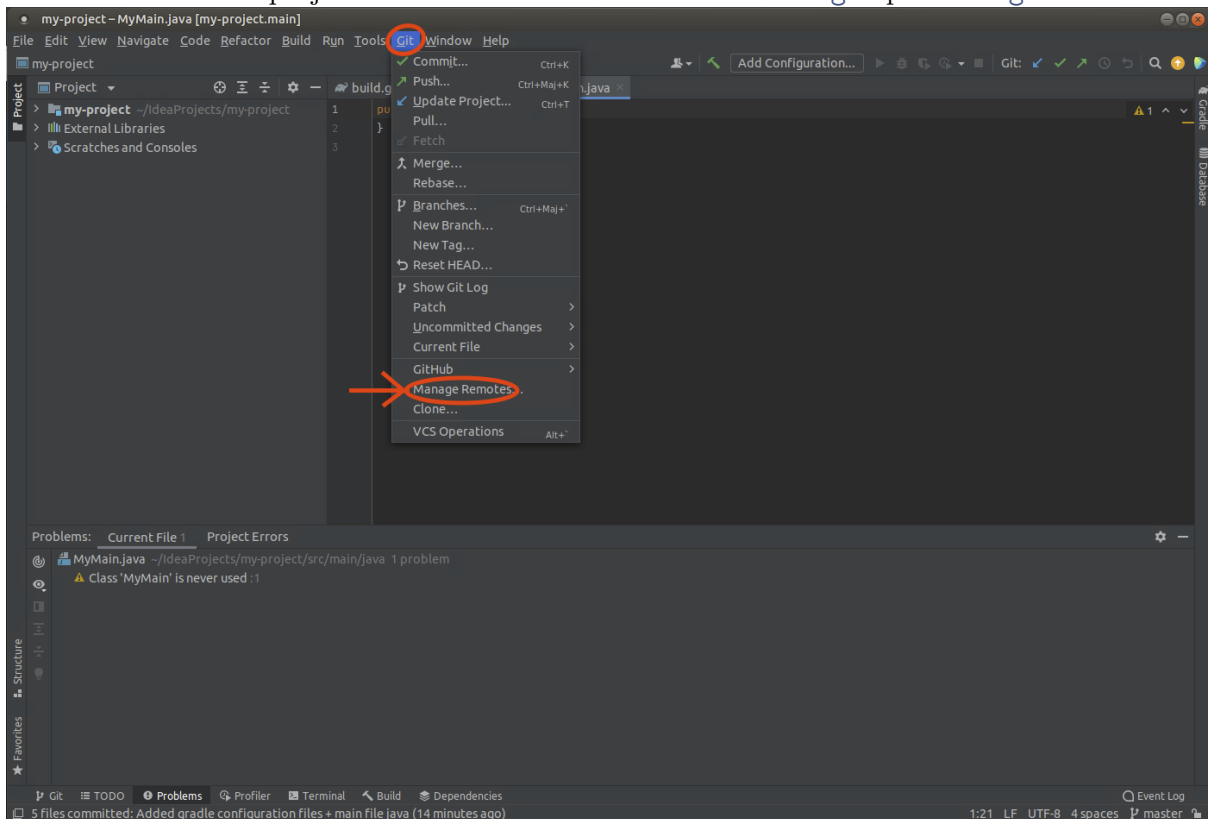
my-project – MyMain.java [my-project.main]

File Edit View Navigate Code Refactor Build Run Tools Git Window Help

my-project

Add Configuration...

Git:

Project

my-project ~/IdeaProjects/my-project
External Libraries
Scratches and Consoles

build.g

n.java

1 pu
2 }
3

1

Commit... Ctrl+K
Push... Ctrl+Maj+K
Update Project... Ctrl+T
Pull...
Fetch
Merge...
Rebase...
Branches... Ctrl+Maj+`
New Branch...
New Tag...
Reset HEAD...
Show Git Log
Patch
Uncommitted Changes
Current File
GitHub
Manage Remotes...
Clone...
VCS Operations Alt+`

Gradle
Database

Problems: Current File 1 Project Errors

MyMain.java ~/IdeaProjects/my-project/src/main/java 1 problem
Class 'MyMain' is never used :1

Structure
Favorites

Git TODO Problems Profiler Terminal Build Dependencies Event Log

5 files committed: Added gradle configuration files + main file java (14 minutes ago)

1:21 LF UTF-8 4 spaces master